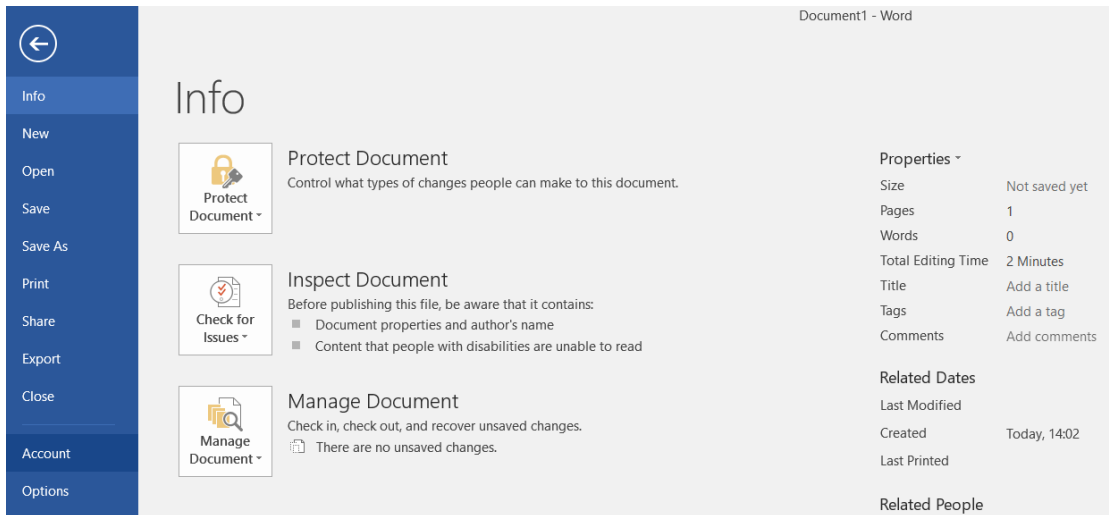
Document1 - Word

Info
New
Open
Save
Save As
Print
Share
Export
Close
Account
Options

Info

Protect Document
Protect Document
Control what types of changes people can make to this document.

Check for Issues
Inspect Document
Before publishing this file, be aware that it contains:
Document properties and author's name
Content that people with disabilities are unable to read

Manage Document
Manage Document
Check in, check out, and recover unsaved changes.
There are no unsaved changes.

Properties

| Size | Not saved yet |
|---|---|
| Pages | 1 |
| Words | 0 |
| Total Editing Time | 2 Minutes |
| Title | Add a title |
| Tags | Add a tag |
| Comments | Add comments |

Related Dates

| Last Modified | |
|---|---|
| Created | Today, 14:02 |
| Last Printed | |

Related People